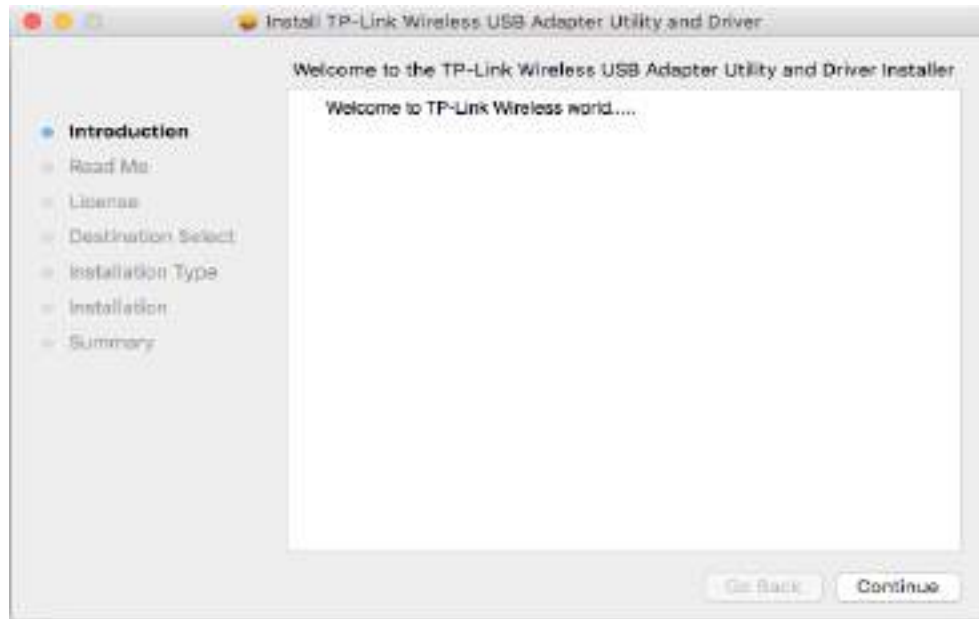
Install TP-Link Wireless USB Adapter Utility and Driver

Welcome to the TP-Link Wireless USB Adapter Utility and Driver Installer

Introduction
Read Me
License
Destination Select
Installation Type
Installation
Summary

Welcome to TP-Link Wireless world....

Go Back
Continue